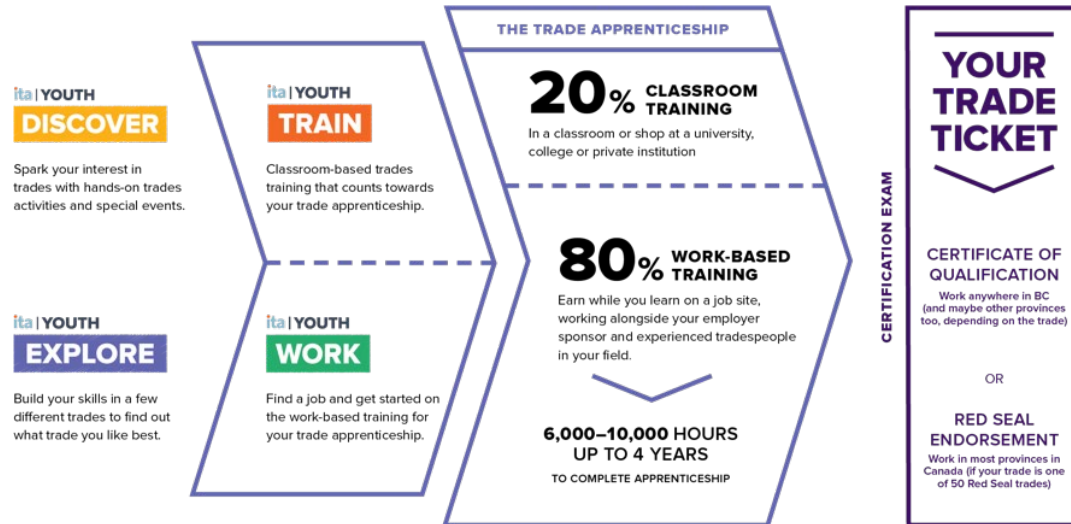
ita | YOUTH
DISCOVER

Spark your interest in trades with hands-on trades activities and special events.

ita | YOUTH
EXPLORE

Build your skills in a few different trades to find out what trade you like best.

ita | YOUTH
TRAIN

Classroom-based trades training that counts towards your trade apprenticeship.

ita | YOUTH
WORK

Find a job and get started on the work-based training for your trade apprenticeship.

THE TRADE APPRENTICESHIP

20% CLASSROOM TRAINING

In a classroom or shop at a university, college or private institution

80% WORK-BASED TRAINING

Earn while you learn on a job site, working alongside your employer sponsor and experienced tradespeople in your field.

6,000–10,000 HOURS
UP TO 4 YEARS
TO COMPLETE APPRENTICESHIP

CERTIFICATION EXAM

YOUR TRADE TICKET

CERTIFICATE OF QUALIFICATION
Work anywhere in BC (and maybe other provinces too, depending on the trade)

OR

RED SEAL ENDORSEMENT
Work in most provinces in Canada (if your trade is one of 50 Red Seal trades)